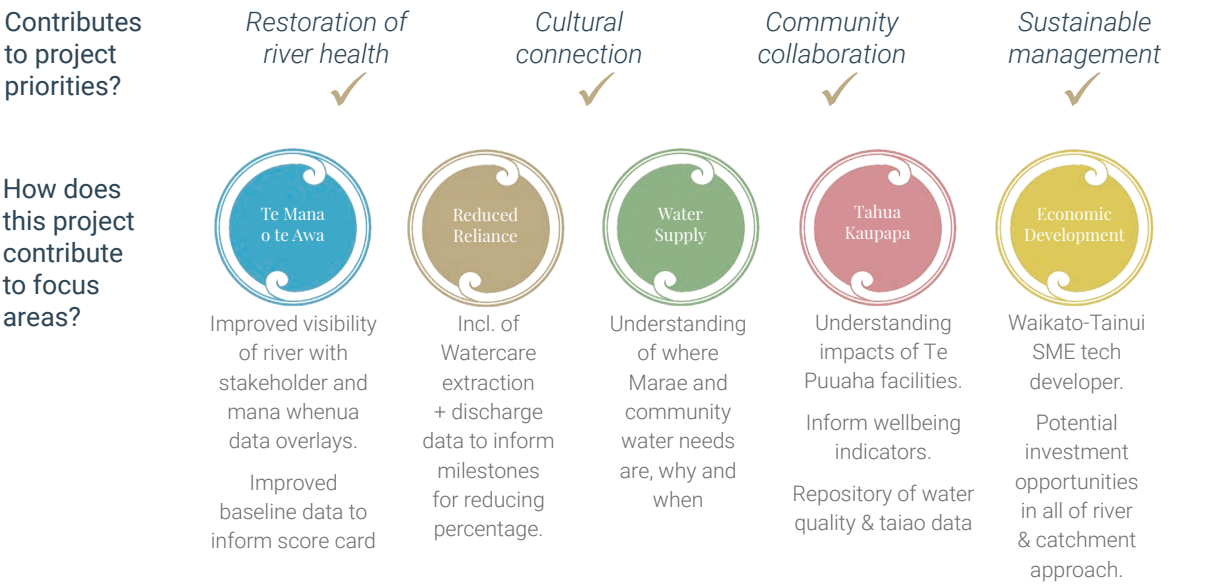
Contributes to project priorities?

Restoration of river health ✓

Cultural connection ✓

Community collaboration ✓

Sustainable management ✓

How does this project contribute to focus areas?

Te Mana o te Awa

Improved visibility of river with stakeholder and mana whenua data overlays.

Improved baseline data to inform score card

Reduced Reliance

Incl. of Watercare extraction + discharge data to inform milestones for reducing percentage.

Water Supply

Understanding of where Marae and community water needs are, why and when

Tahua Kaupapa

Understanding impacts of Te Puuaha facilities.

Inform wellbeing indicators.

Repository of water quality & taiao data

Economic Development

Waikato-Tainui SME tech developer.

Potential investment opportunities in all of river & catchment approach.